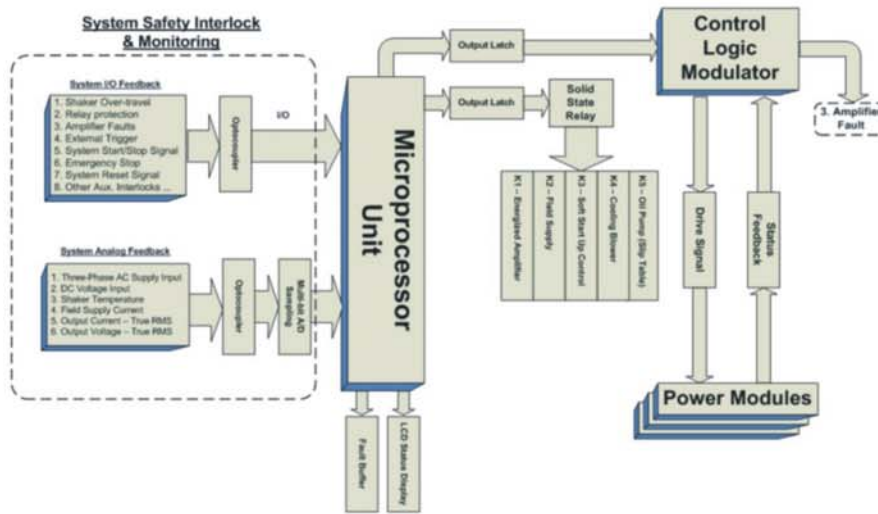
System Safety Interlock & Monitoring

System I/O Feedback

1. Shaker Over-travel
2. Relay protection
3. Amplifier Faults
4. External Trigger
5. System Start/Stop Signal
6. Emergency Stop
7. System Reset Signal
8. Other Aux. Interlocks ...

Optocoupler

I/O

System Analog Feedback

1. Three-Phase AC Supply Input
2. DC Voltage Input
3. Shaker Temperature
4. Field Supply Current
5. Output Current -- True RMS
6. Output Voltage -- True RMS

Optocoupler

Multi-bit A/D Sampling

Microprocessor Unit

Fault Buffer

LCD Status Display

Output Latch

Output Latch

Solid State Relay

K1 -- Energized Amplifier

K2 -- Field Supply

K3 -- Soft Start Up Control

K4 -- Cooling Blower

K5 -- Oil Pump (Slip Table)

Control Logic Modulator

3. Amplifie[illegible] Fault

Drive Signal

Status Feedback

Power Modules